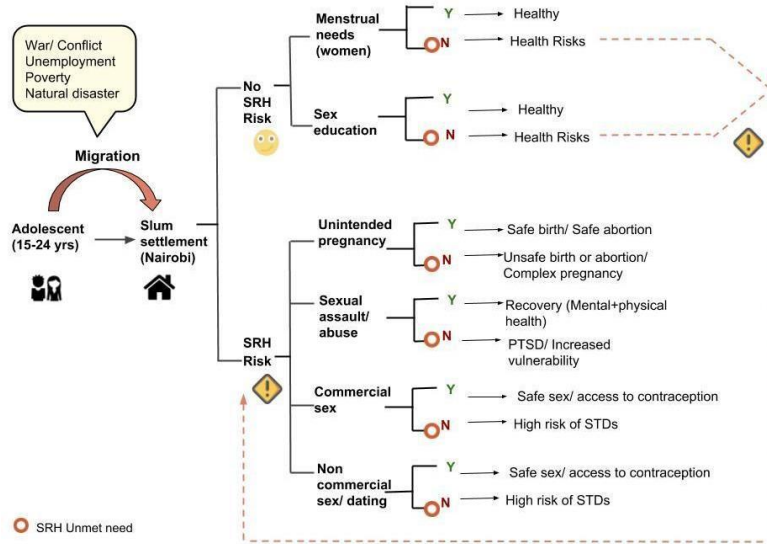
War/ Conflict
Unemployment
Poverty
Natural disaster

Migration

Adolescent (15-24 yrs)

Slum settlement (Nairobi)

No SRH Risk

Menstrual needs (women)
Y → Healthy
N → Health Risks

Sex education
Y → Healthy
N → Health Risks

SRH Risk

Unintended pregnancy
Y → Safe birth/ Safe abortion
N → Unsafe birth or abortion/ Complex pregnancy

Sexual assault/ abuse
Y → Recovery (Mental+physical health)
N → PTSD/ Increased vulnerability

Commercial sex
Y → Safe sex/ access to contraception
N → High risk of STDs

Non commercial sex/ dating
Y → Safe sex/ access to contraception
N → High risk of STDs

SRH Unmet need